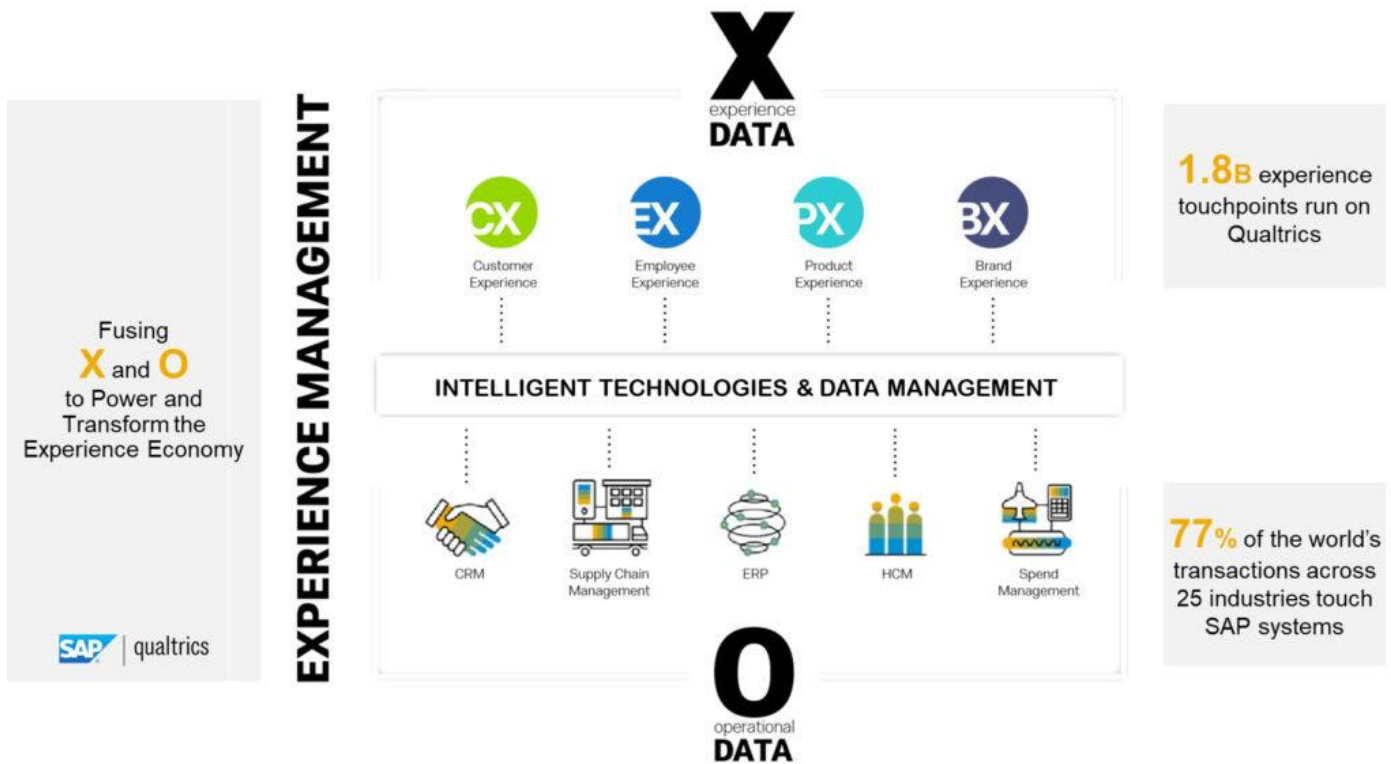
Fusing
X and O
to Power and Transform the Experience Economy

SAP | qualtrics

EXPERIENCE MANAGEMENT

X
experience
DATA

CX
Customer Experience

EX
Employee Experience

PX
Product Experience

BX
Brand Experience

INTELLIGENT TECHNOLOGIES & DATA MANAGEMENT

CRM

Supply Chain Management

ERP

HCM

Spend Management

O
operational
DATA

1.8B experience touchpoints run on Qualtrics

77% of the world's transactions across 25 industries touch SAP systems